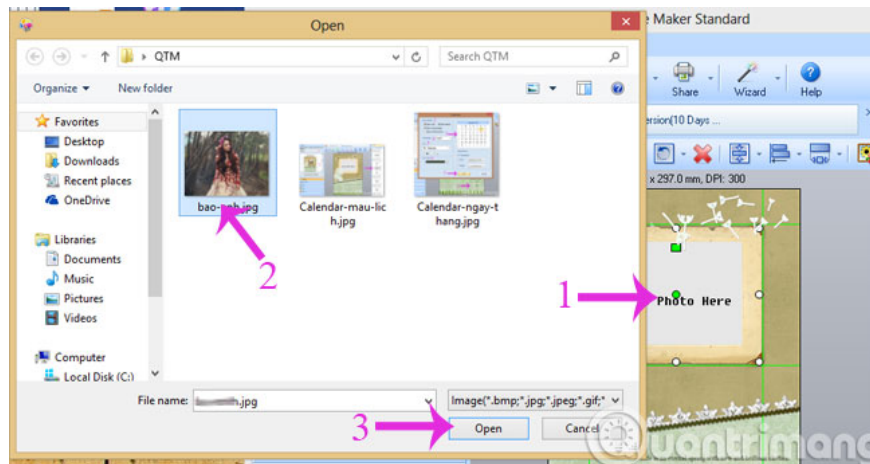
Open

e Maker Standard

QTM

Search QTM

Organize ▾ New folder

Favorites
Desktop
Downloads
Recent places
OneDrive

Libraries
Documents
Music
Pictures
Videos

Computer
Local Disk (C:)

bao-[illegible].jpg

Calendar-mau-lich.jpg

Calendar-ngay-thang.jpg

Share Wizard Help

ersion(10 Days ...

x 297.0 mm, DPI: 300

Photo Here

1

2

3

File name: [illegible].jpg

Image(*.bmp;*.jpg;*.jpeg;*.gif;*

Open

Cancel

uantrimang